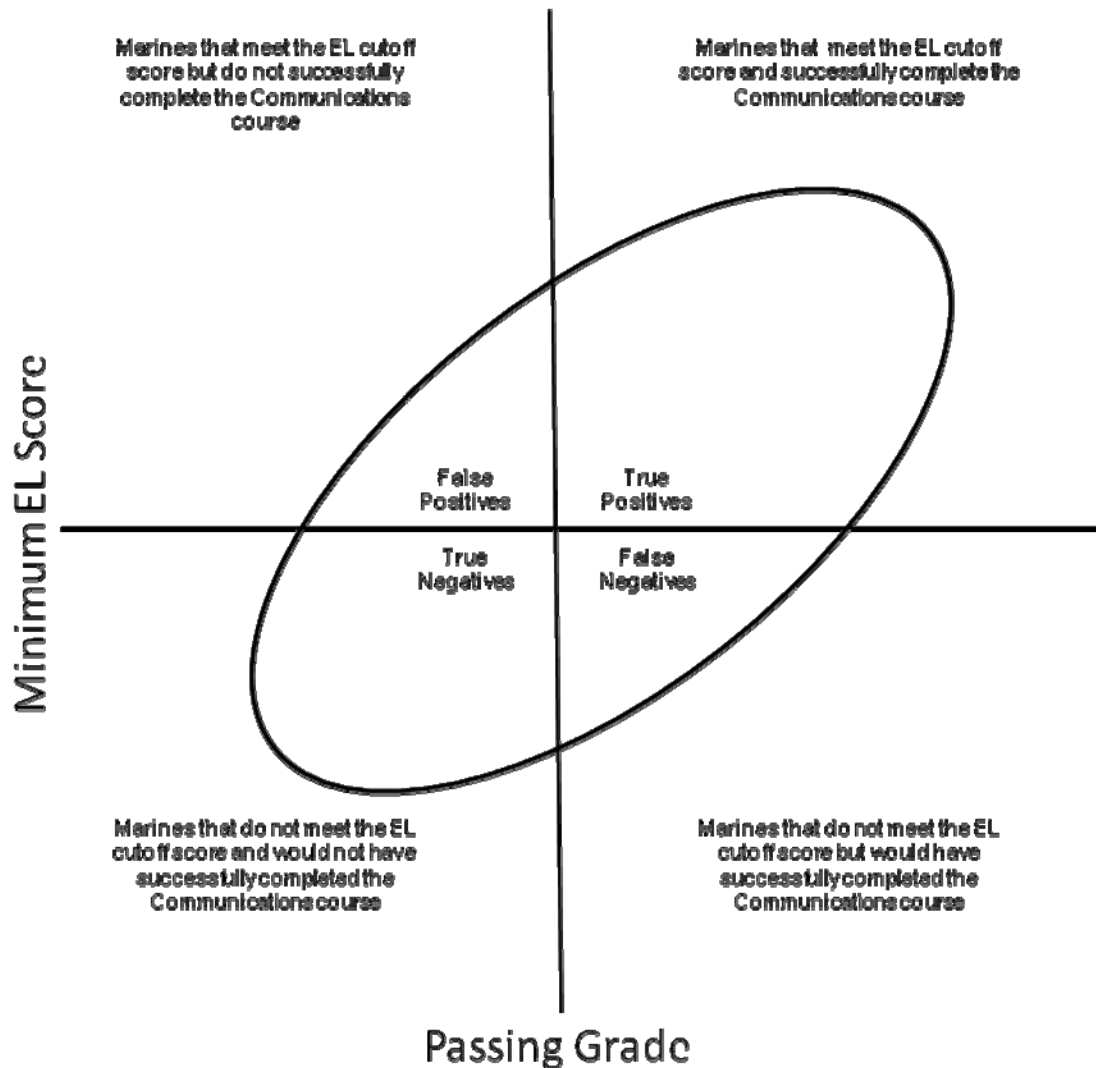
Marines that meet the EL cutoff score but do not successfully complete the Communications course

Marines that meet the EL cutoff score and successfully complete the Communications course

Minimum EL Score

False Positives

True Positives

True Negatives

False Negatives

Marines that do not meet the EL cutoff score and would not have successfully completed the Communications course

Marines that do not meet the EL cutoff score but would have successfully completed the Communications course

Passing Grade